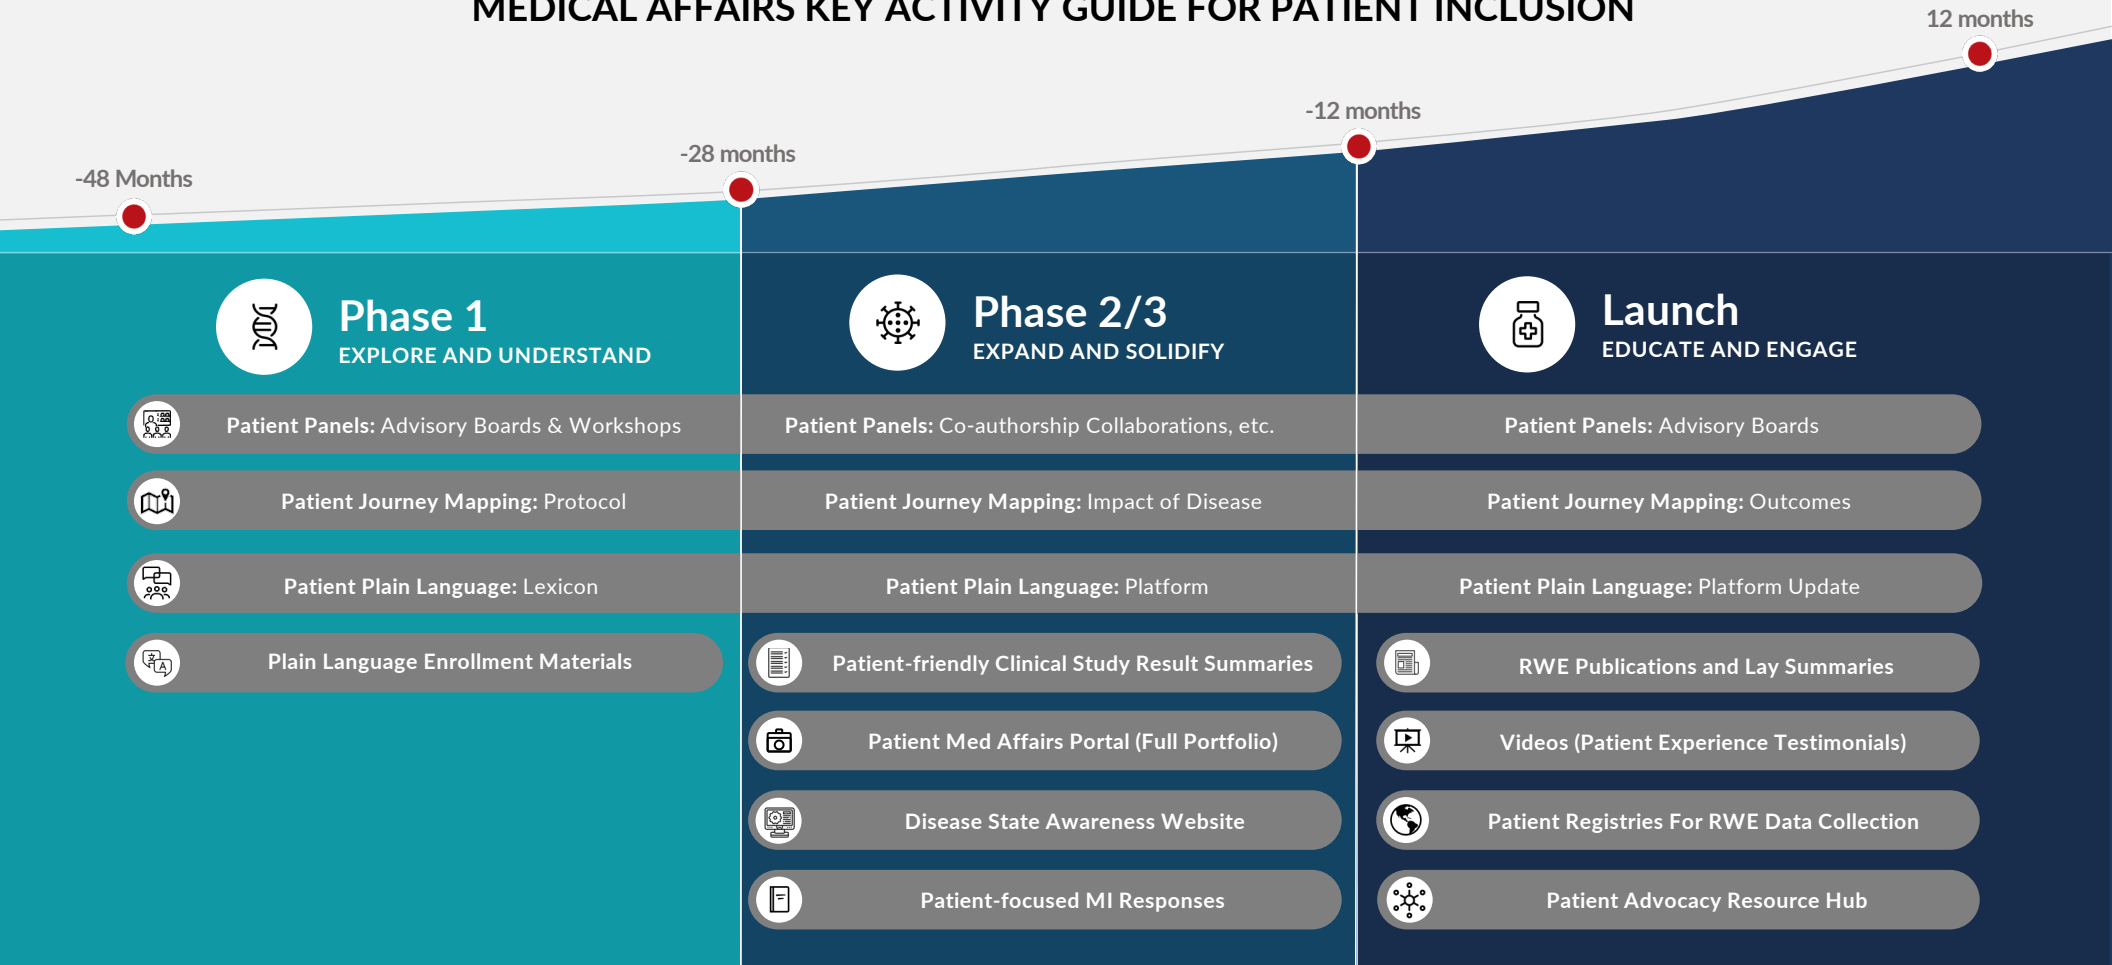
MEDICAL AFFAIRS KEY ACTIVITY GUIDE FOR PATIENT INCLUSION

-48 Months

-28 months

-12 months

12 months

Phase 1
EXPLORE AND UNDERSTAND

Phase 2/3
EXPAND AND SOLIDIFY

Launch
EDUCATE AND ENGAGE

Patient Panels: Advisory Boards & Workshops

Patient Panels: Co-authorship Collaborations, etc.

Patient Panels: Advisory Boards

Patient Journey Mapping: Protocol

Patient Journey Mapping: Impact of Disease

Patient Journey Mapping: Outcomes

Patient Plain Language: Lexicon

Patient Plain Language: Platform

Patient Plain Language: Platform Update

Plain Language Enrollment Materials

Patient-friendly Clinical Study Result Summaries

Patient Med Affairs Portal (Full Portfolio)

Disease State Awareness Website

Patient-focused MI Responses

RWE Publications and Lay Summaries

Videos (Patient Experience Testimonials)

Patient Registries For RWE Data Collection

Patient Advocacy Resource Hub